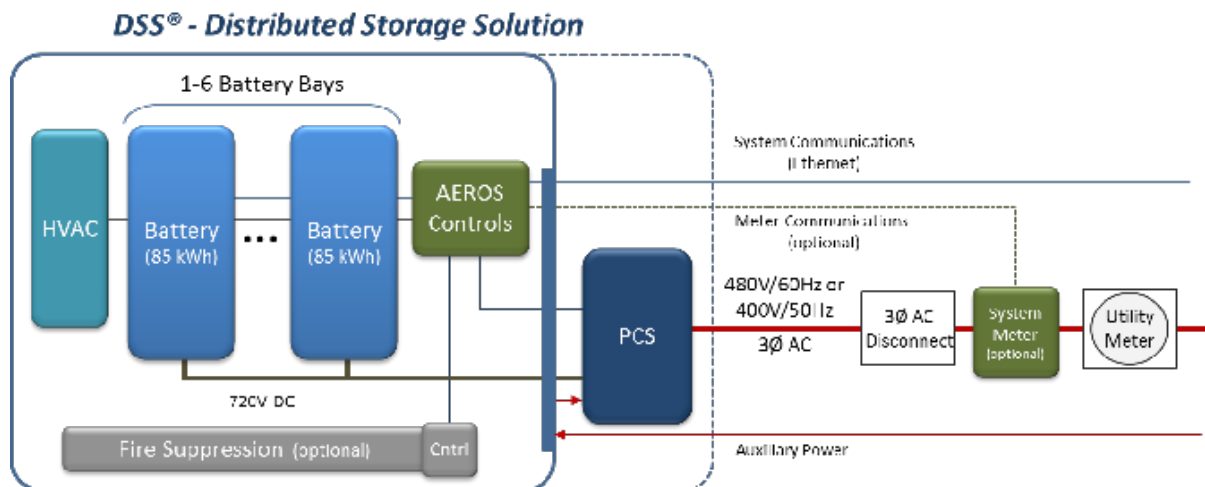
DSS® - Distributed Storage Solution

1-6 Battery Bays

HVAC

Battery (85 kWh)

...

Battery (85 kWh)

AEROS Controls

System Communications (Ethernet)

Meter Communications (optional)

PCS

480V/60Hz or 400V/50Hz

3Ø AC

3Ø AC Disconnect

System Meter (optional)

Utility Meter

720V DC

Fire Suppression (optional)

Cntrl

Auxiliary Power